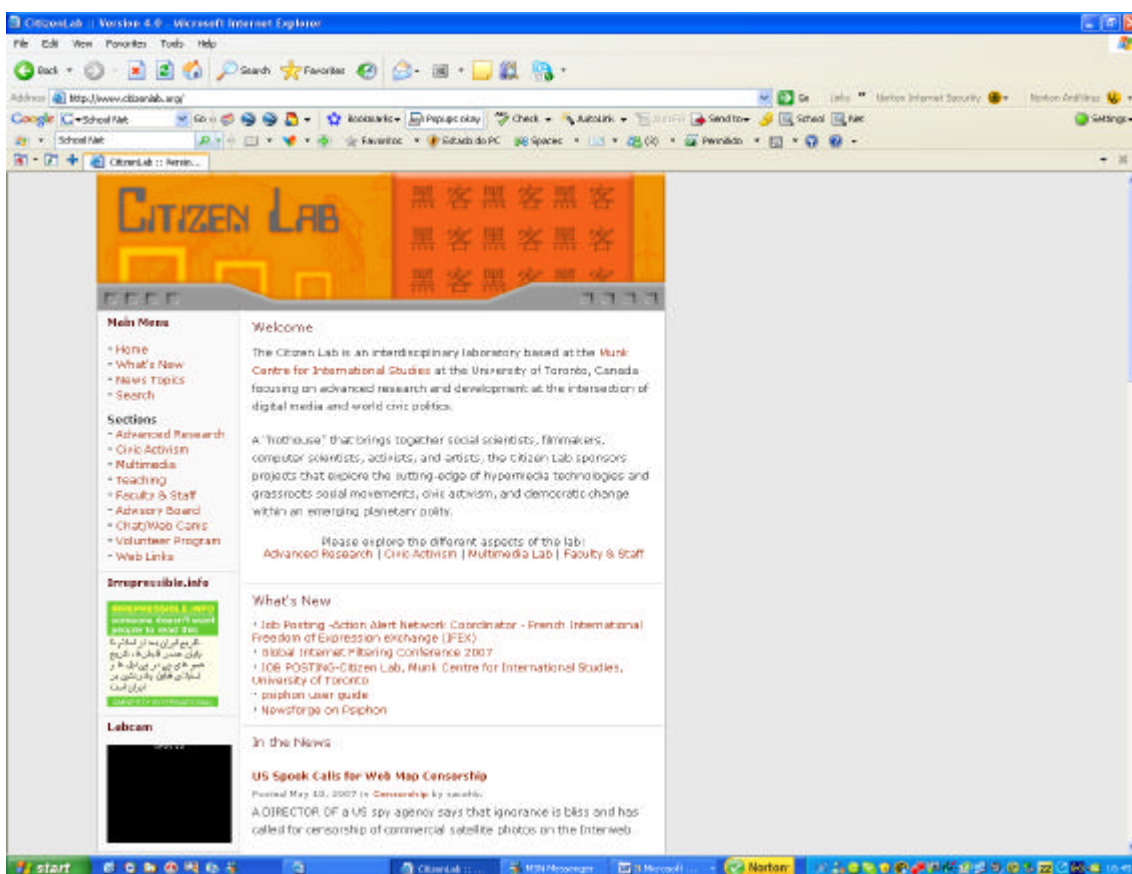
CitizenLab :: Version 4.0 - Microsoft Internet Explorer

File Edit View Favorites Tools Help

Back Search Favorites

Address http://www.citizenlab.org/ Go Links Norton Internet Security Norton AntiVirus

Google School Net Go Bookmarks Popups okay Check AutoLink AutoFill Send to School Net Settings

School Net Favoritos Estado do PC Spaces Permitido

CitizenLab :: Versio...

CITIZEN LAB

黑客黑客黑客
黑客黑客黑客
黑客黑客黑客

Main Menu
- Home
- What's New
- News Topics
- Search

Sections
- Advanced Research
- Civic Activism
- Multimedia
- Teaching
- Faculty & Staff
- Advisory Board
- Chat/Web Cams
- Volunteer Program
- Web Links

Irrepressible.info

IRREPRESSIBLE.INFO
someone doesn't want people to read this

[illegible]

AMNESTY INTERNATIONAL

Labcam

Welcome

The Citizen Lab is an interdisciplinary laboratory based at the Munk Centre for International Studies at the University of Toronto, Canada focusing on advanced research and development at the intersection of digital media and world civic politics.

A "hothouse" that brings together social scientists, filmmakers, computer scientists, activists, and artists, the Citizen Lab sponsors projects that explore the cutting-edge of hypermedia technologies and grassroots social movements, civic activism, and democratic change within an emerging planetary polity.

Please explore the different aspects of the lab:
Advanced Research | Civic Activism | Multimedia Lab | Faculty & Staff

What's New

- Job Posting -Action Alert Network Coordinator - French International Freedom of Expression exchange (IFEX)
- Global Internet Filtering Conference 2007
- JOB POSTING-Citizen Lab, Munk Centre for International Studies, University of Toronto
- psiphon user guide
- Newsforge on Psiphon

In the News

US Spook Calls for Web Map Censorship
Posted May 10, 2007 in Censorship by sarahb
A DIRECTOR OF A US spy agency says that ignorance is bliss and has called for censorship of commercial satellite photos on the Interweb.

start CitizenLab :: ... MSN Messenger 3 Microsoft ... Norton